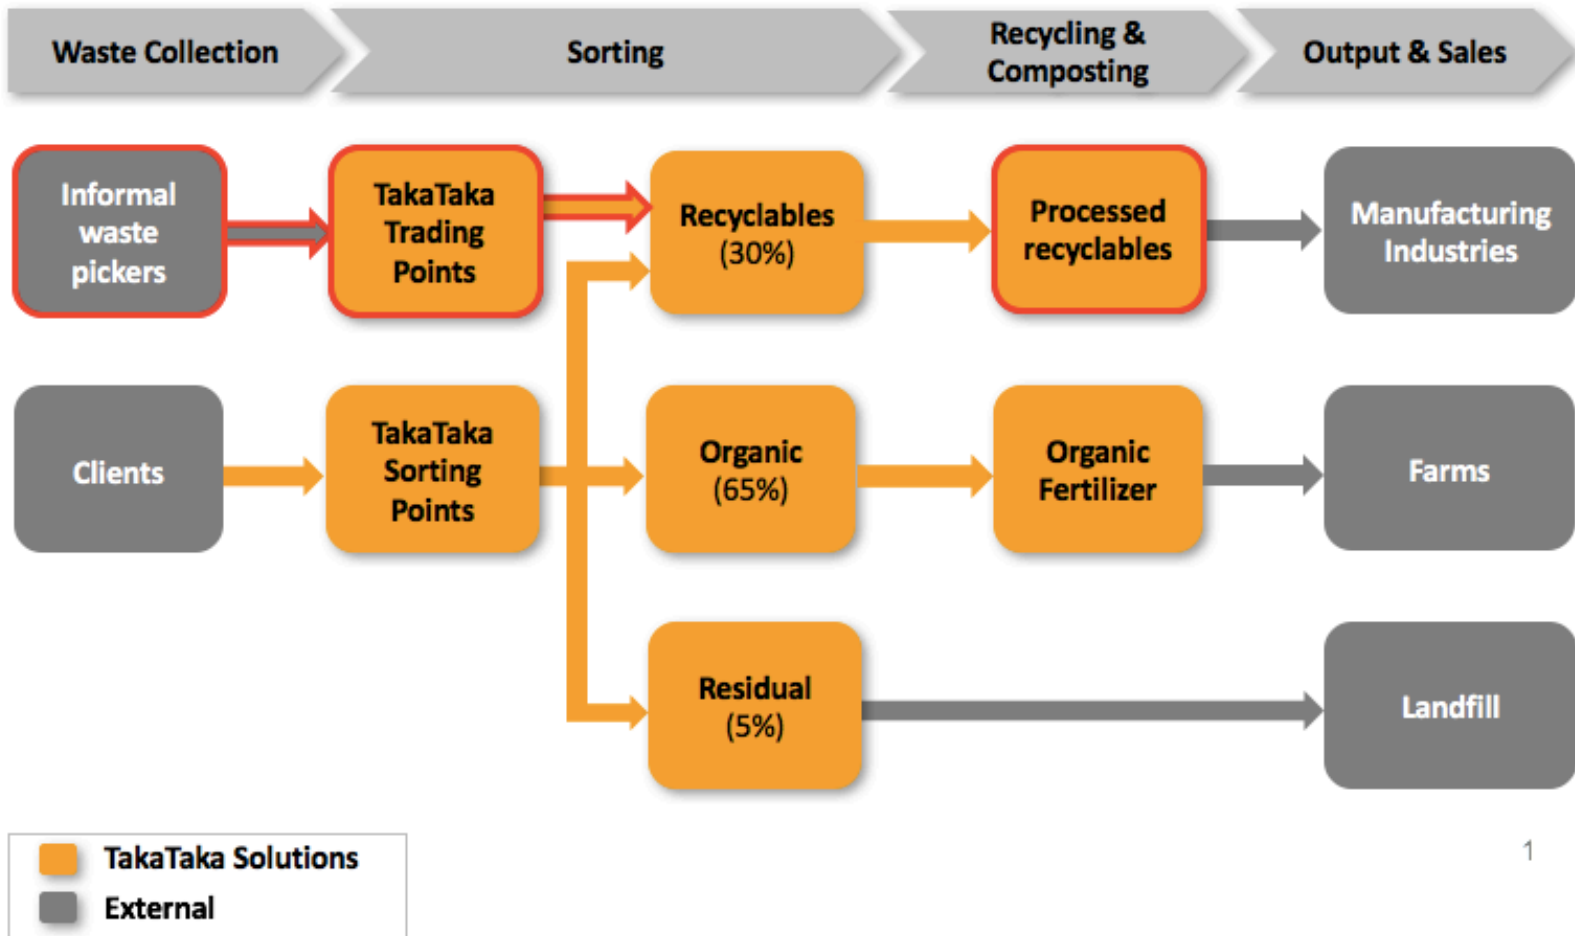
Waste Collection

Sorting

Recycling & Composting

Output & Sales

Informal waste pickers

TakaTaka Trading Points

Recyclables (30%)

Processed recyclables

Manufacturing Industries

Clients

TakaTaka Sorting Points

Organic (65%)

Organic Fertilizer

Farms

Residual (5%)

Landfill

TakaTaka Solutions

External

1